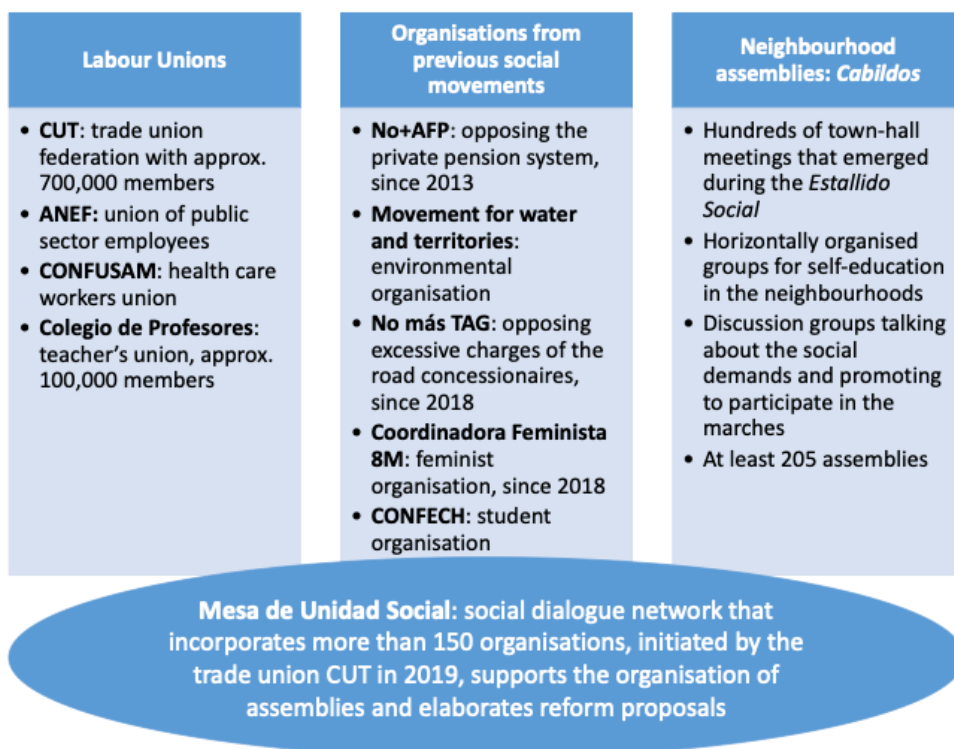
Labour Unions

- CUT: trade union federation with approx. 700,000 members
- ANEF: union of public sector employees
- CONFUSAM: health care workers union
- Colegio de Profesores: teacher's union, approx. 100,000 members

Organisations from previous social movements

- No+AFP: opposing the private pension system, since 2013
- Movement for water and territories: environmental organisation
- No más TAG: opposing excessive charges of the road concessionaires, since 2018
- Coordinadora Feminista 8M: feminist organisation, since 2018
- CONFECH: student organisation

Neighbourhood assemblies: Cabildos

- Hundreds of town-hall meetings that emerged during the Estallido Social
- Horizontally organised groups for self-education in the neighbourhoods
- Discussion groups talking about the social demands and promoting to participate in the marches
- At least 205 assemblies

Mesa de Unidad Social: social dialogue network that incorporates more than 150 organisations, initiated by the trade union CUT in 2019, supports the organisation of assemblies and elaborates reform proposals